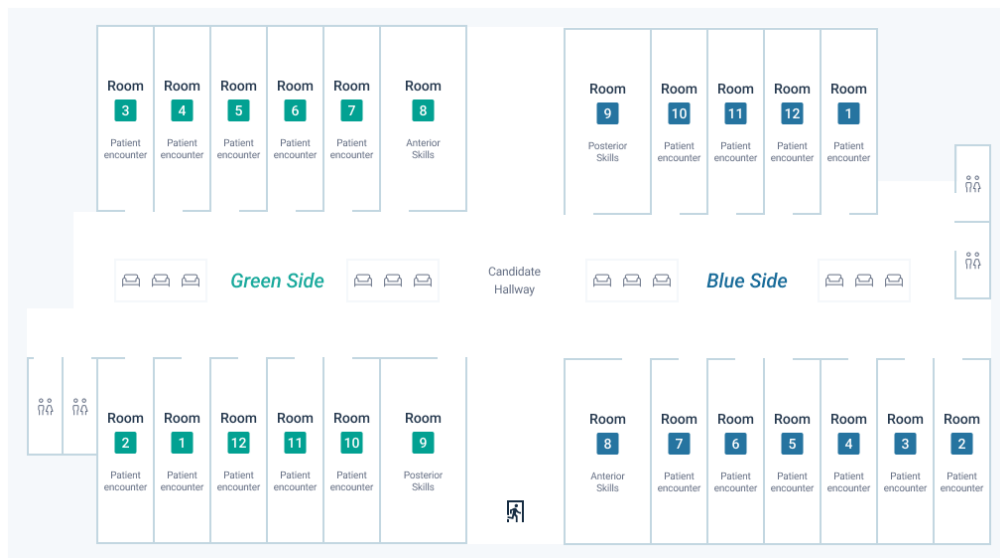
Room 3 Patient encounter

Room 4 Patient encounter

Room 5 Patient encounter

Room 6 Patient encounter

Room 7 Patient encounter

Room 8 Anterior Skills

Room 9 Posterior Skills

Room 10 Patient encounter

Room 11 Patient encounter

Room 12 Patient encounter

Room 1 Patient encounter

Green Side

Candidate Hallway

Blue Side

Room 2 Patient encounter

Room 1 Patient encounter

Room 12 Patient encounter

Room 11 Patient encounter

Room 10 Patient encounter

Room 9 Posterior Skills

Room 8 Anterior Skills

Room 7 Patient encounter

Room 6 Patient encounter

Room 5 Patient encounter

Room 4 Patient encounter

Room 3 Patient encounter

Room 2 Patient encounter